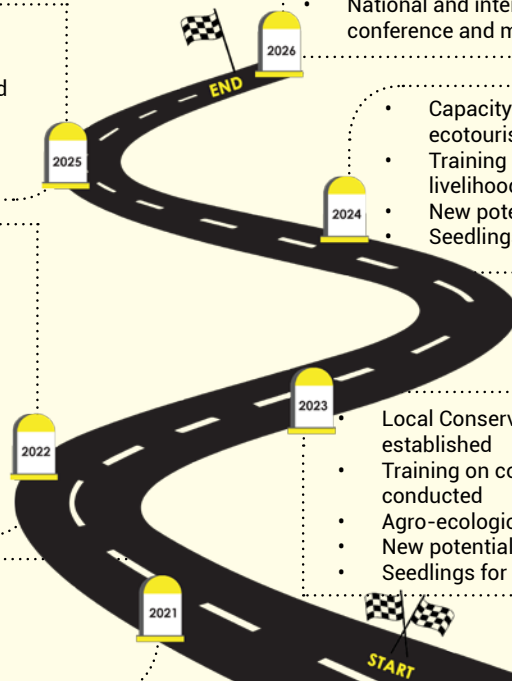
d

2026

END

• National and inter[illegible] conference and m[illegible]

2025

• Capacity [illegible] ecotouris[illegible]
• Training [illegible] livelihoo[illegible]
• New pote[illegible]
• Seedling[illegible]

2024

2023

2022

• Local Conserv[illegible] established
• Training on co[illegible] conducted
• Agro-ecologic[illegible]
• New potential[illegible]
• Seedlings for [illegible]

2021

START